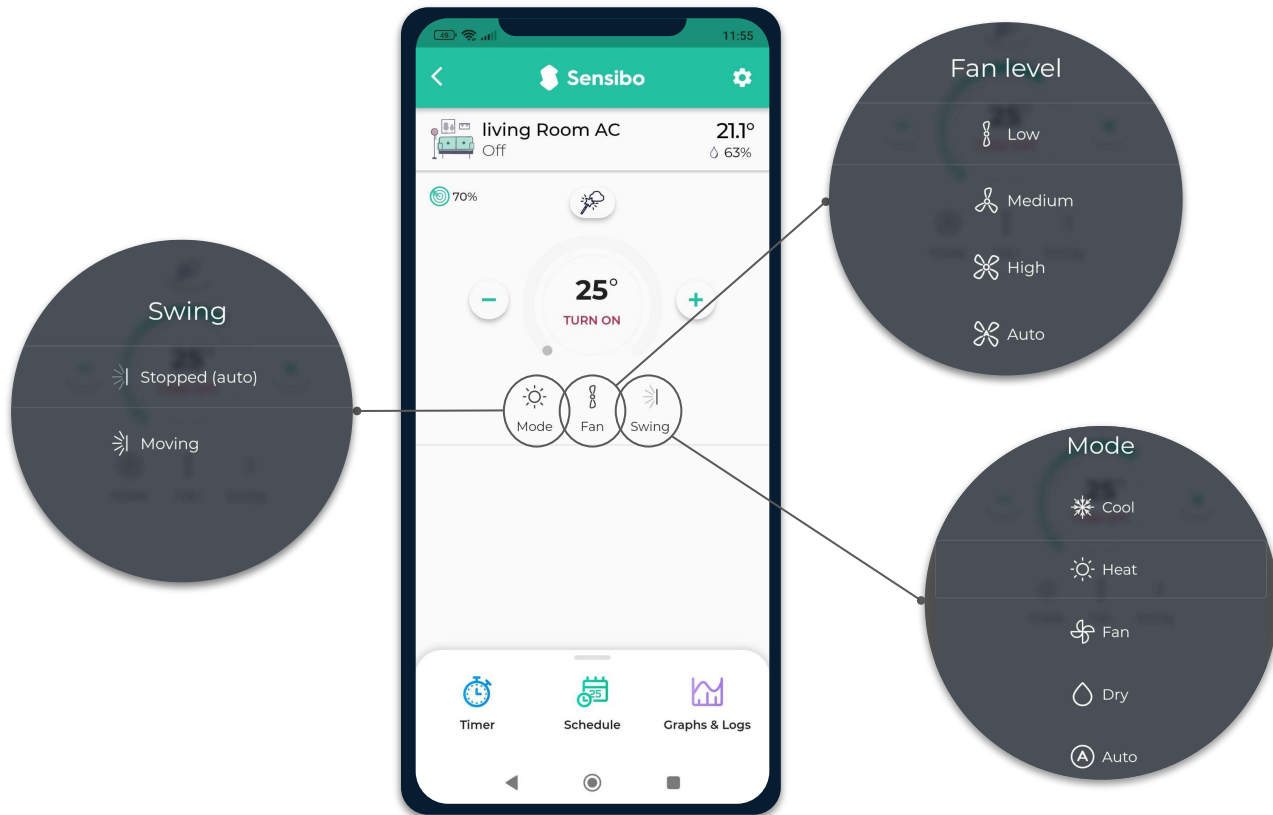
49 11:55

Sensibo

living Room AC
Off

21.1°
63%

70%

25°
TURN ON

Mode
Fan
Swing

Timer
Schedule
Graphs & Logs

Fan level
Low
Medium
High
Auto

Swing
Stopped (auto)
Moving

Mode
Cool
Heat
Fan
Dry
Auto